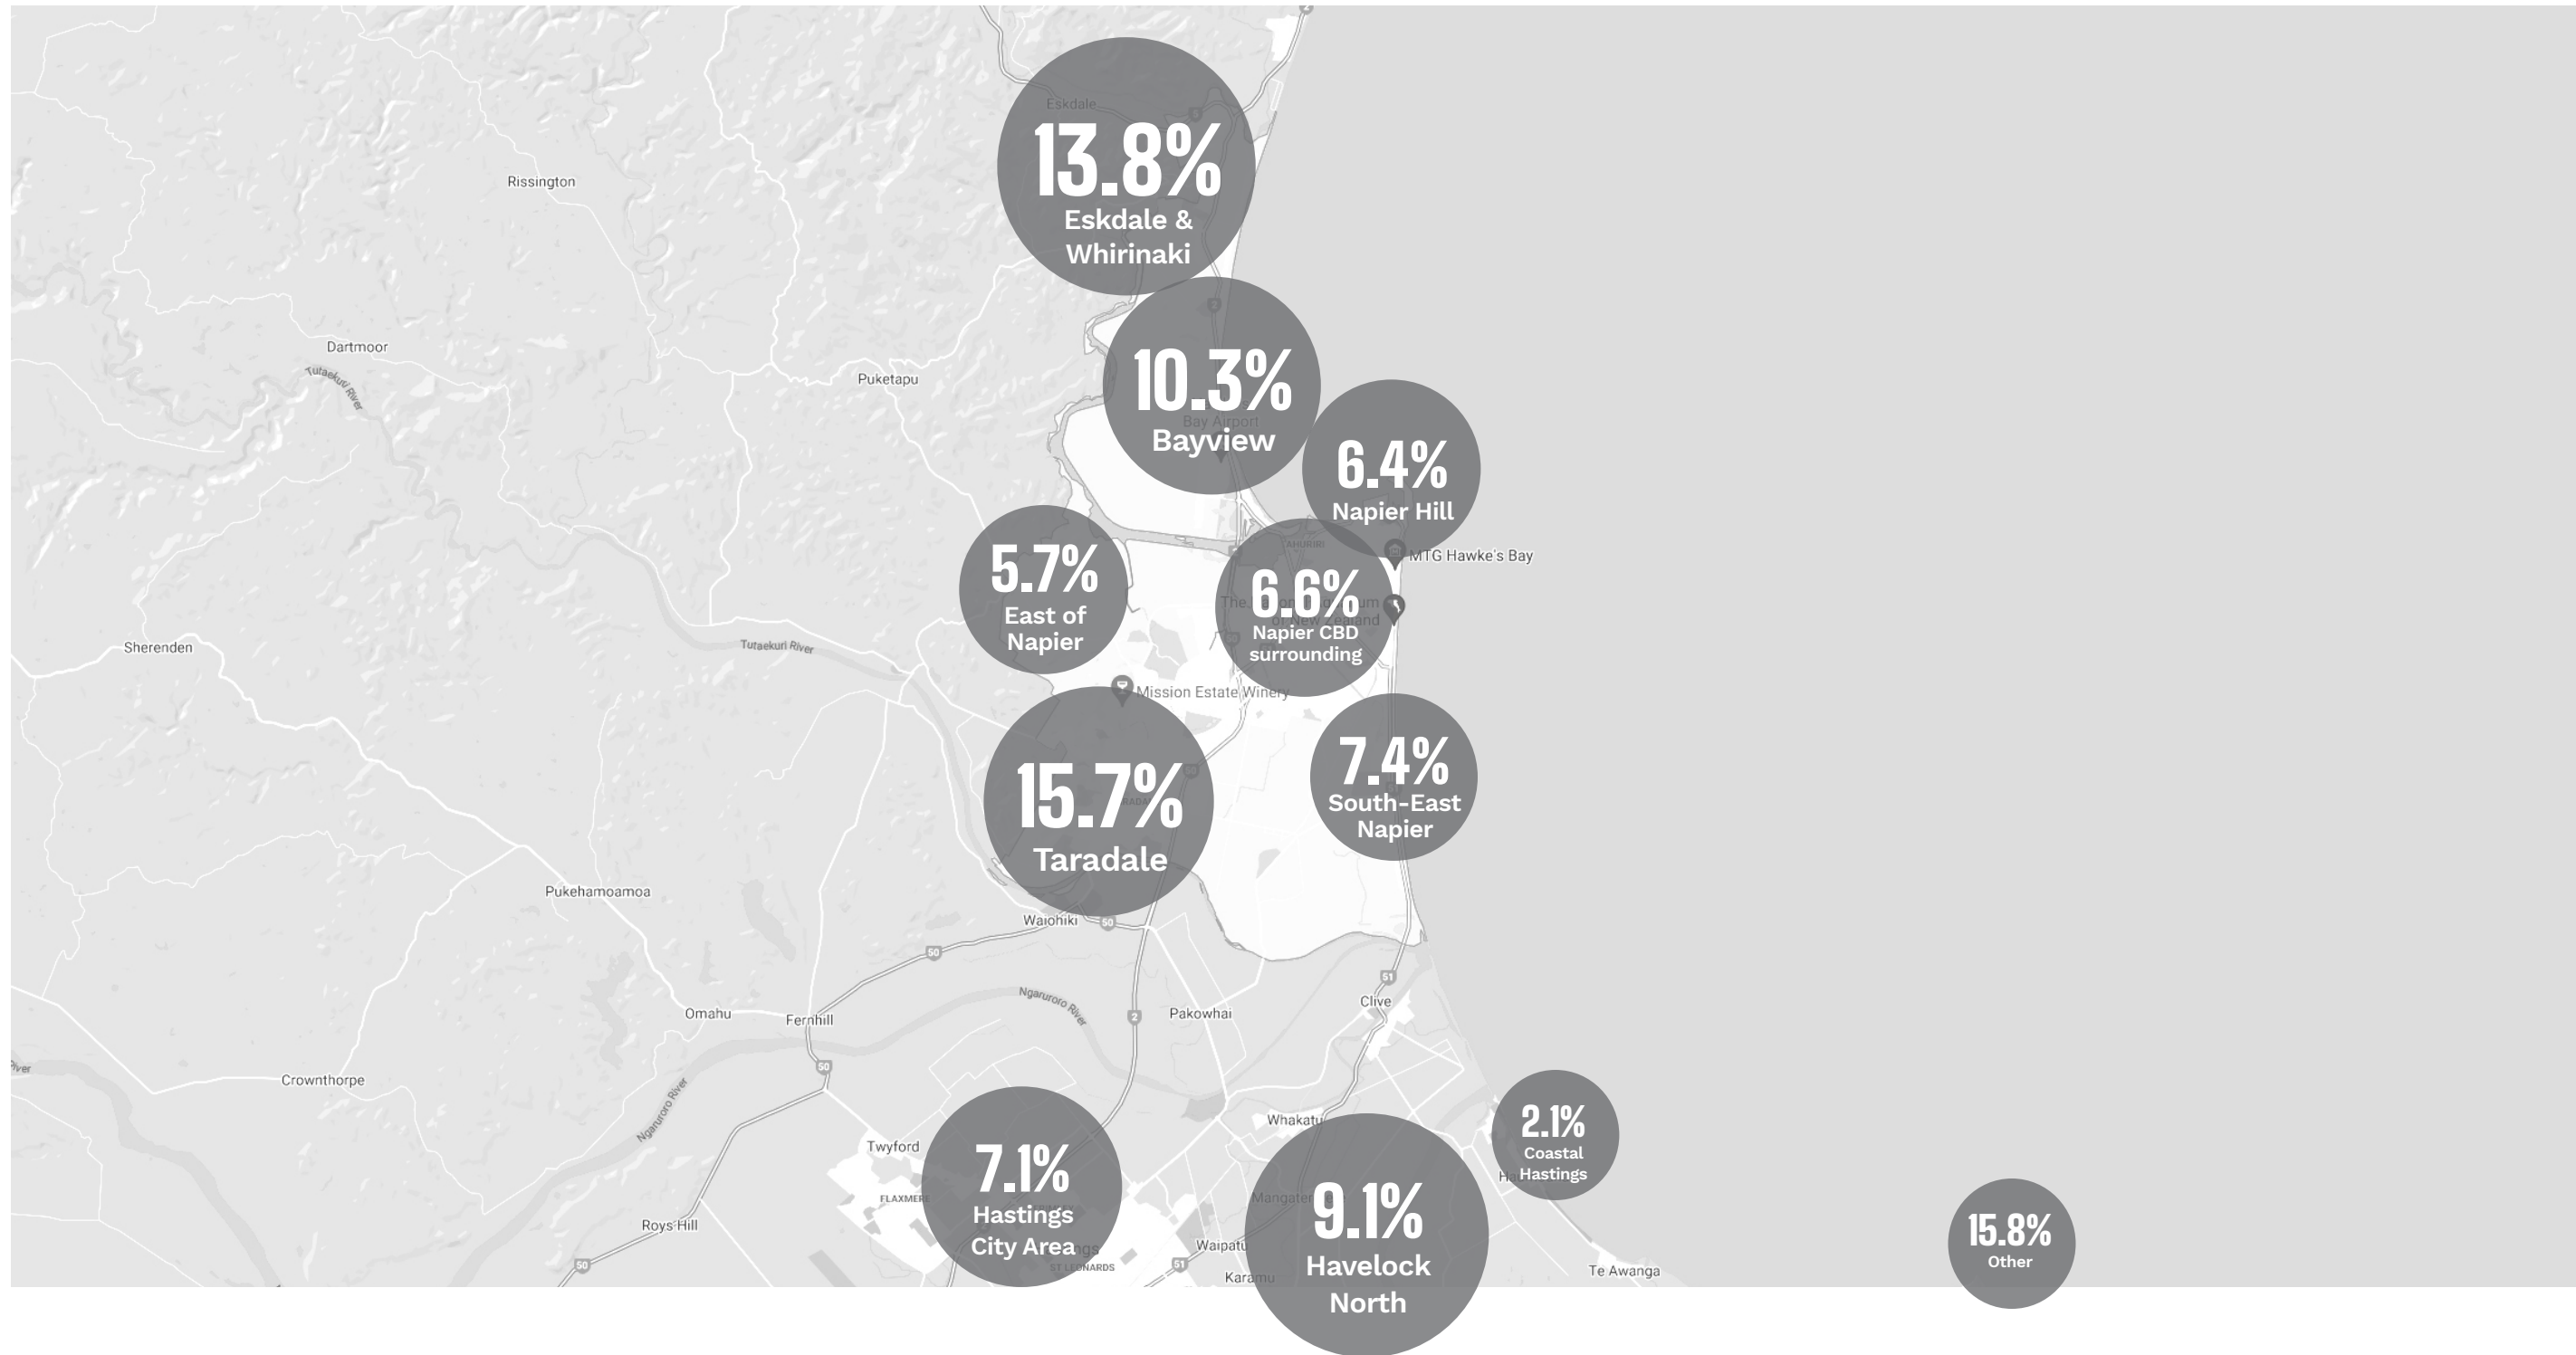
Eskdale
13.8%
Eskdale & Whirinaki

Rissington

Dartmoor
Tutaekuri River

Puketapu

10.3%
Bayview
Bay Airport

6.4%
Napier Hill

MTG Hawke's Bay

5.7%
East of Napier

6.6%
Napier CBD surrounding

Sherenden

Tutaekuri River

Mission Estate Winery

15.7%
Taradale

7.4%
South-East Napier

Pukehamoamoa

Waiohiki

Omahu
Fernhill
Ngaruroro River
Pakowhai
Clive

Crownthorpe

Ngaruroro River

Twyford

FLAXMERE

7.1%
Hastings City Area

Whakatu

Mangateretere

9.1%
Havelock North

2.1%
Coastal Hastings

Roys Hill

ST LEONARDS

Waipatu

Karamu

Te Awanga

15.8%
Other